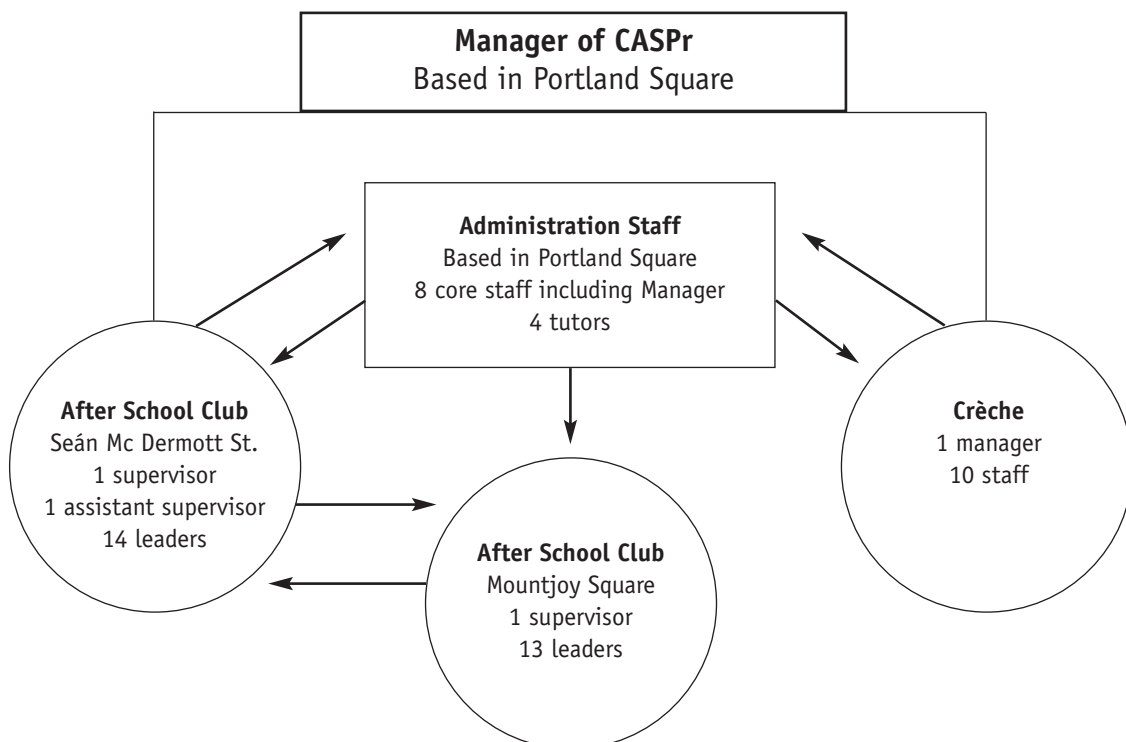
**Manager of CASPr**
Based in Portland Square

**Administration Staff**
Based in Portland Square
8 core staff including Manager
4 tutors

**After School Club**
Seán Mc Dermott St.
1 supervisor
1 assistant supervisor
14 leaders

**Crèche**
1 manager
10 staff

**After School Club**
Mountjoy Square
1 supervisor
13 leaders